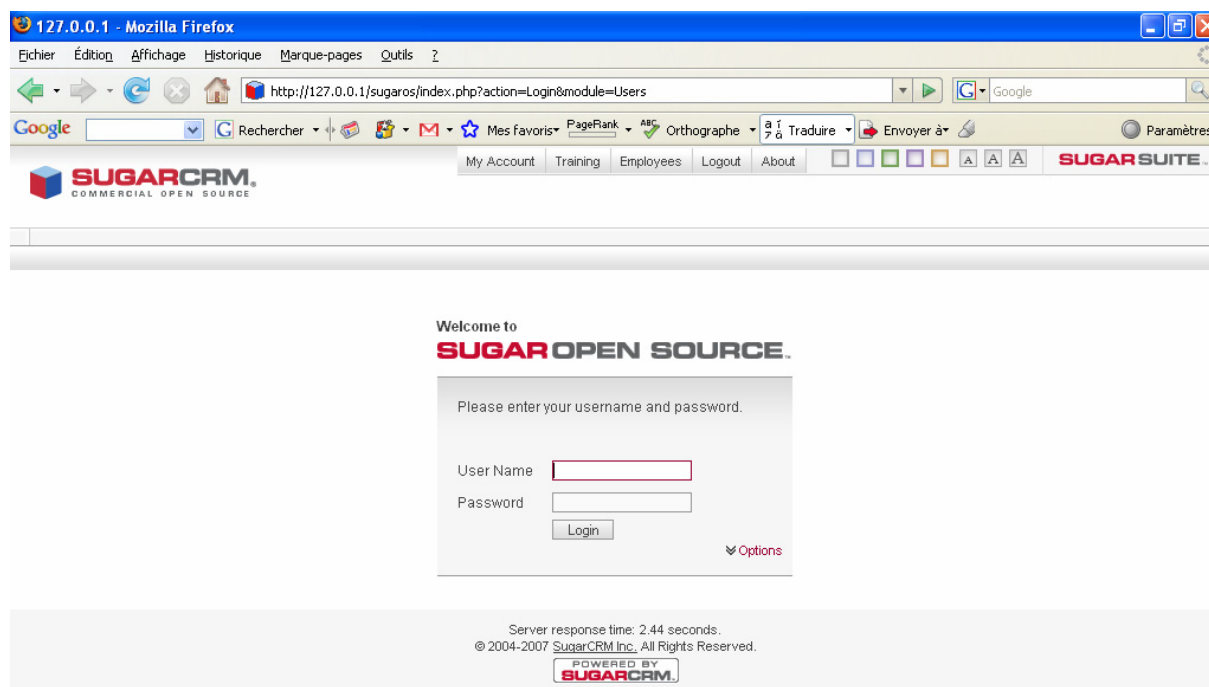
127.0.0.1 - Mozilla Firefox

Fichier Édition Affichage Historique Marque-pages Outils ?

http://127.0.0.1/sugaros/index.php?action=Login&module=Users

Google

Google Rechercher Mes favoris PageRank Orthographe Traduire Envoyer à Paramètres

SUGARCRM. COMMERCIAL OPEN SOURCE

My Account Training Employees Logout About

A A A

SUGARSUITE.

Welcome to
SUGAROPEN SOURCE.

Please enter your username and password.

User Name

Password

Login

Options

Server response time: 2.44 seconds.
© 2004-2007 SugarCRM Inc. All Rights Reserved.

POWERED BY SUGARCRM.